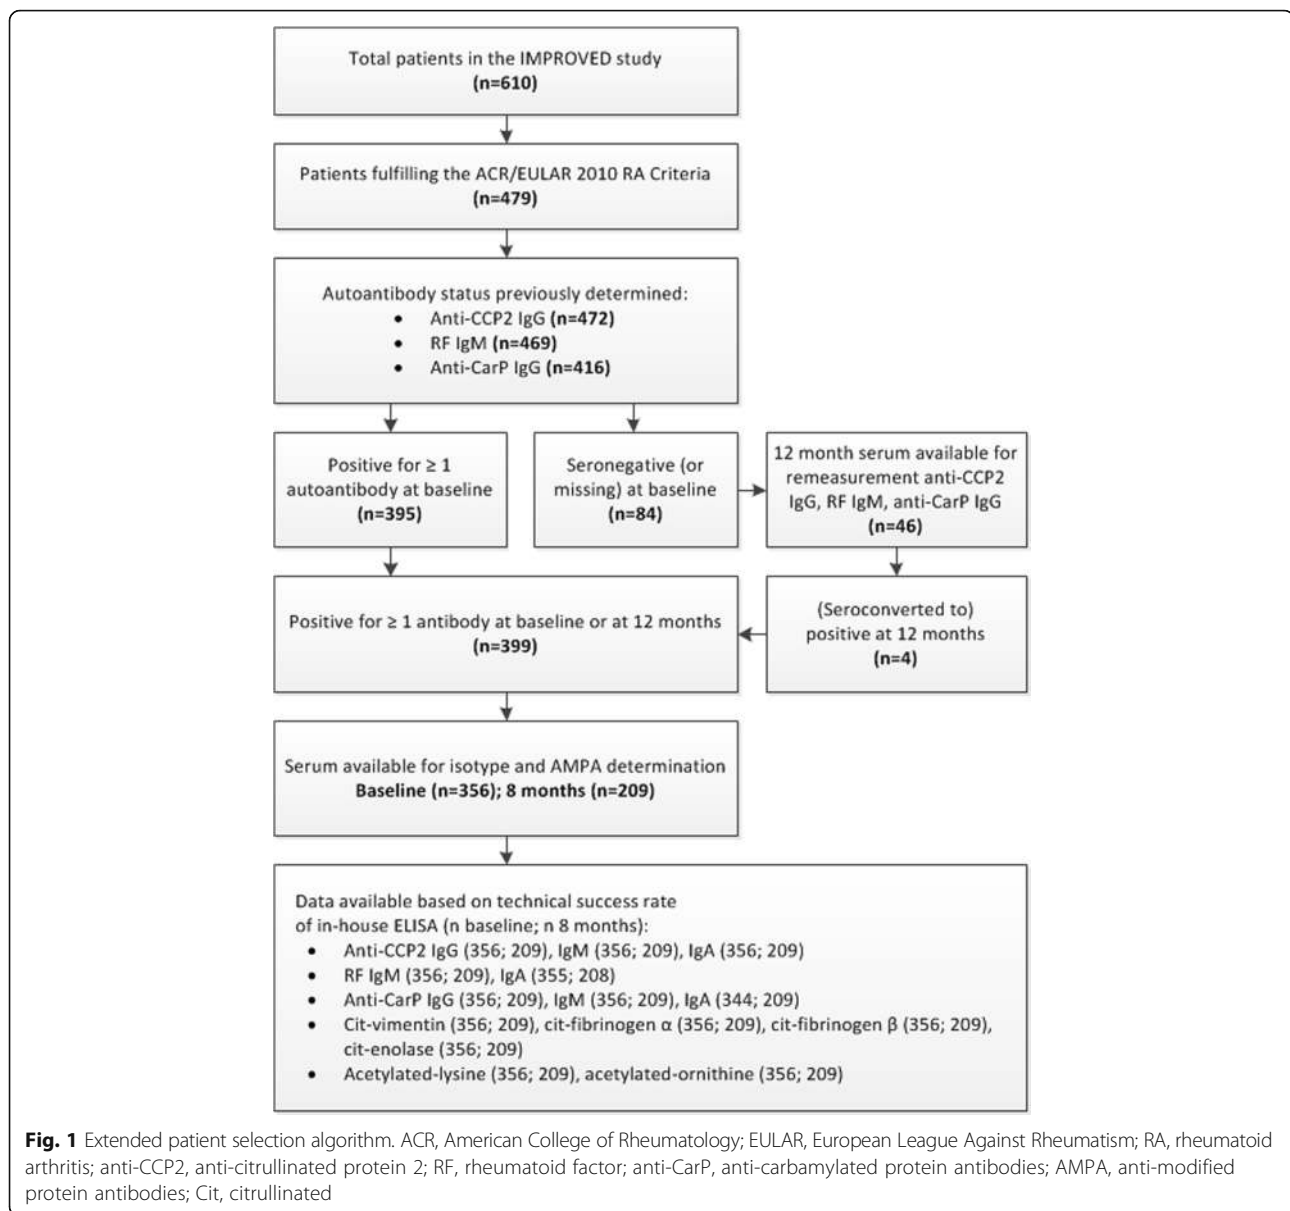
Total patients in the IMPROVED study
(n=610)

Patients fulfilling the ACR/EULAR 2010 RA Criteria
(n=479)

Autoantibody status previously determined:
- Anti-CCP2 IgG (n=472)
- RF IgM (n=469)
- Anti-CarP IgG (n=416)

Positive for ≥ 1 autoantibody at baseline
(n=395)

Seronegative (or missing) at baseline
(n=84)

12 month serum available for remeasurement anti-CCP2 IgG, RF IgM, anti-CarP IgG
(n=46)

Positive for ≥ 1 antibody at baseline or at 12 months
(n=399)

(Seroconverted to) positive at 12 months
(n=4)

Serum available for isotype and AMPA determination
Baseline (n=356); 8 months (n=209)

Data available based on technical success rate of in-house ELISA (n baseline; n 8 months):
- Anti-CCP2 IgG (356; 209), IgM (356; 209), IgA (356; 209)
- RF IgM (356; 209), IgA (355; 208)
- Anti-CarP IgG (356; 209), IgM (356; 209), IgA (344; 209)
- Cit-vimentin (356; 209), cit-fibrinogen α (356; 209), cit-fibrinogen β (356; 209), cit-enolase (356; 209)
- Acetylated-lysine (356; 209), acetylated-ornithine (356; 209)

Fig. 1 Extended patient selection algorithm. ACR, American College of Rheumatology; EULAR, European League Against Rheumatism; RA, rheumatoid arthritis; anti-CCP2, anti-citrullinated protein 2; RF, rheumatoid factor; anti-CarP, anti-carbamylated protein antibodies; AMPA, anti-modified protein antibodies; Cit, citrullinated